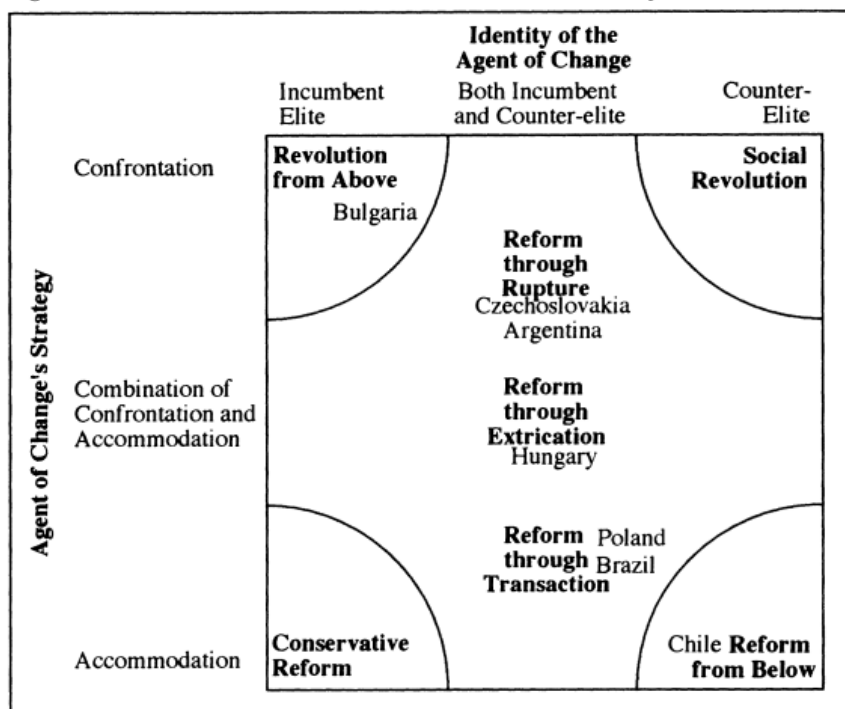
Identity of the Agent of Change

Incumbent Elite

Both Incumbent and Counter-elite

Counter-Elite

Agent of Change's Strategy

Confrontation

Combination of Confrontation and Accommodation

Accommodation

Revolution from Above

Bulgaria

Social Revolution

Reform through Rupture

Czechoslovakia

Argentina

Reform through Extrication

Hungary

Reform through Transaction

Poland

Brazil

Conservative Reform

Chile Reform from Below